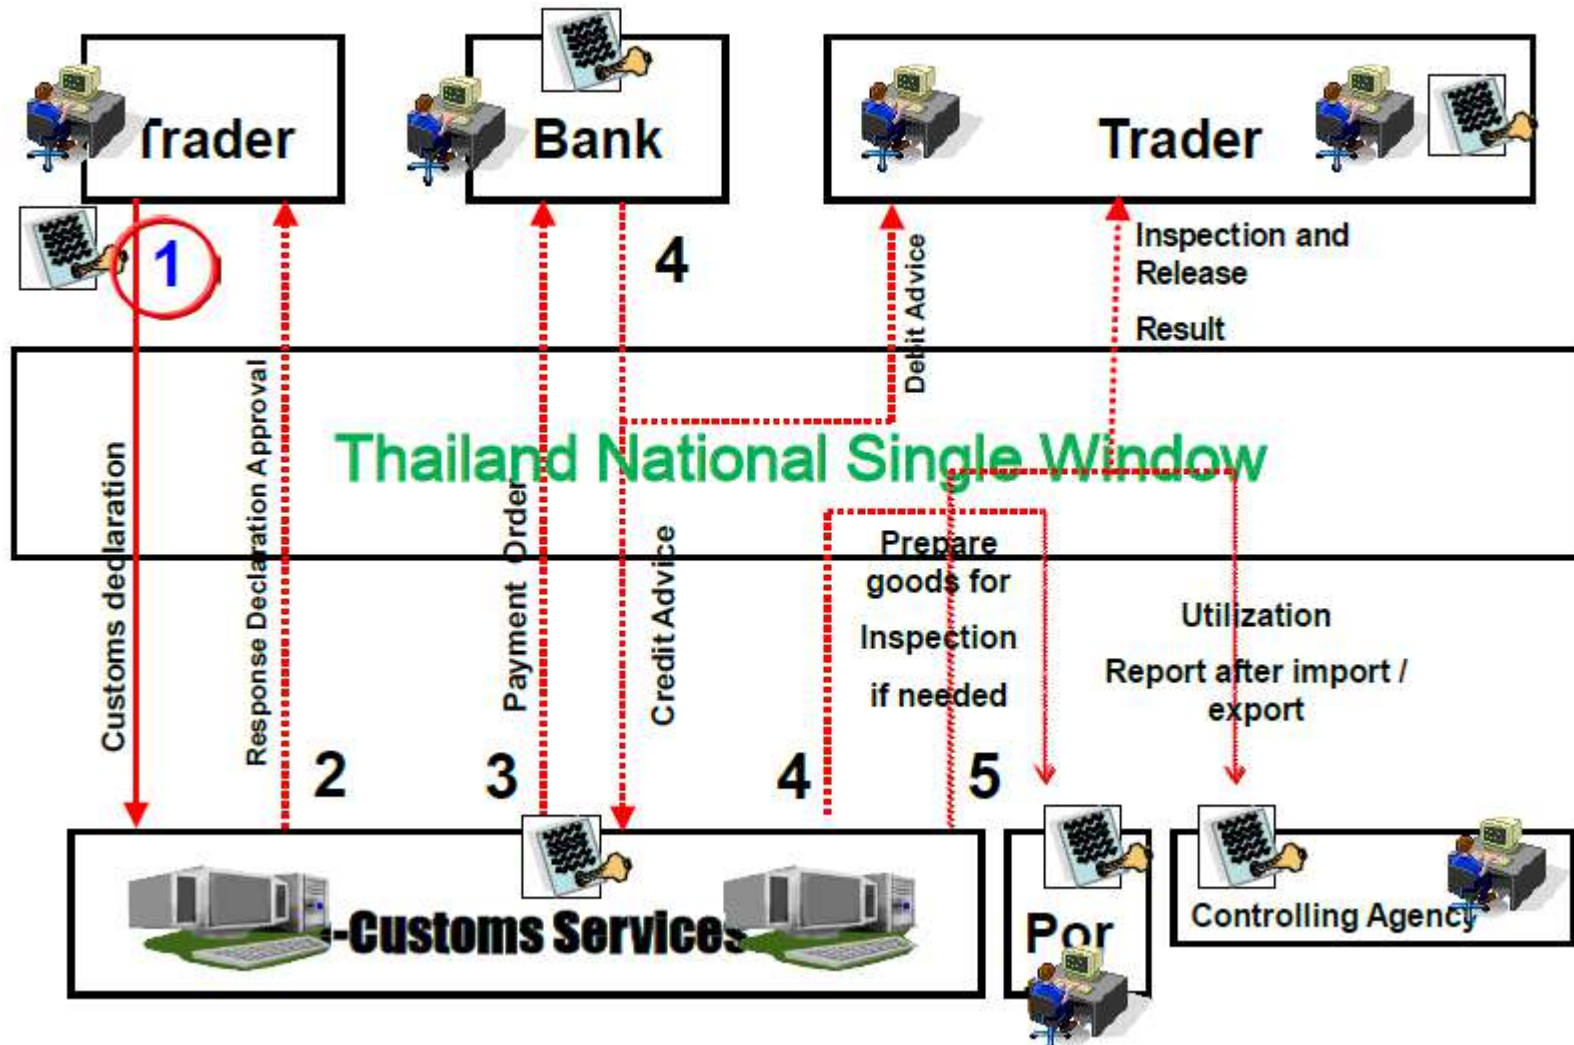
Trader

Bank

Trader

1

4

Inspection and Release

Result

Debit Advice

Customs declaration

Response Declaration Approval

Payment Order

Credit Advice

Thailand National Single Window

Prepare goods for Inspection if needed

Utilization

Report after import / export

2

3

4

5

-Customs Services

Por

Controlling Agency